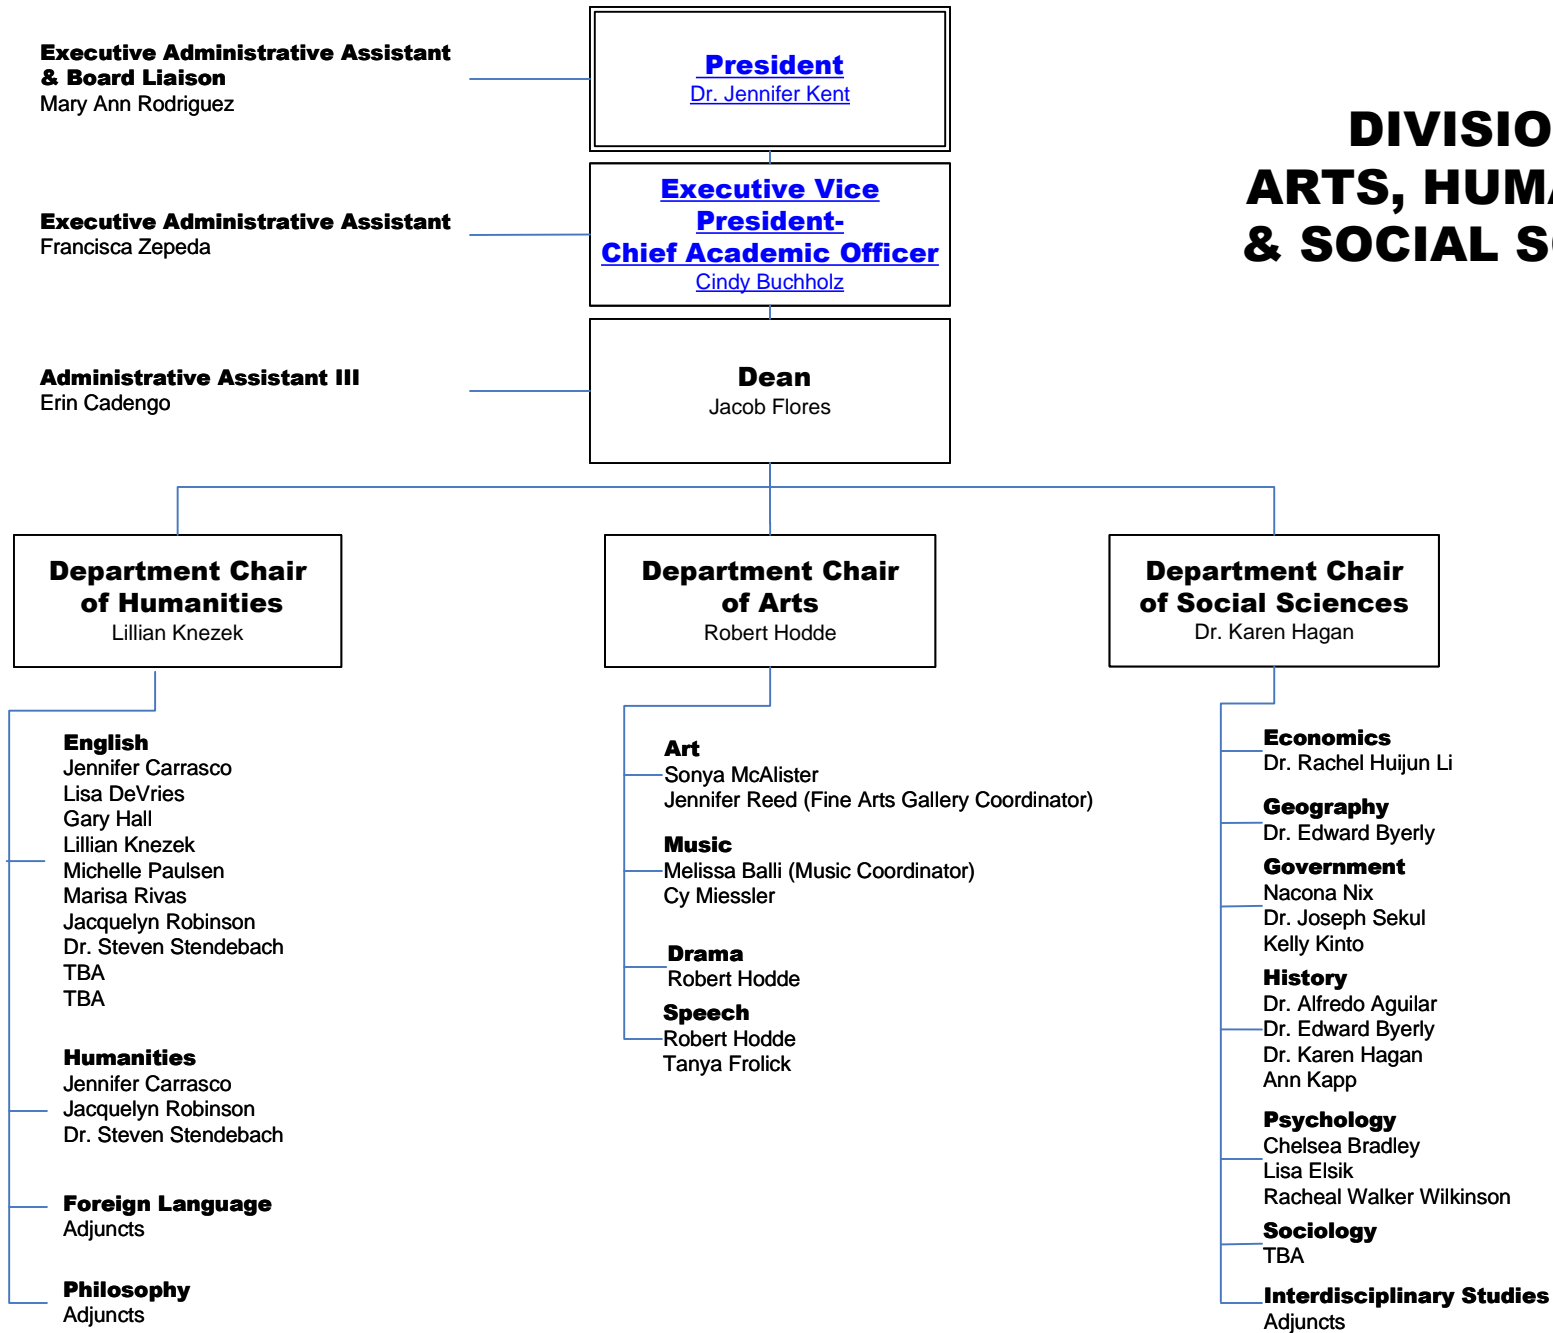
Executive Administrative Assistant & Board Liaison
Mary Ann Rodriguez

President
Dr. Jennifer Kent

DIVISIO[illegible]
ARTS, HUM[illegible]
& SOCIAL S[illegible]

Executive Administrative Assistant
Francisca Zepeda

Executive Vice President-
Chief Academic Officer
Cindy Buchholz

Administrative Assistant III
Erin Cadengo

Dean
Jacob Flores

Department Chair of Humanities
Lillian Knezek

Department Chair of Arts
Robert Hodde

Department Chair of Social Sciences
Dr. Karen Hagan

English
Jennifer Carrasco
Lisa DeVries
Gary Hall
Lillian Knezek
Michelle Paulsen
Marisa Rivas
Jacquelyn Robinson
Dr. Steven Stendebach
TBA
TBA

Humanities
Jennifer Carrasco
Jacquelyn Robinson
Dr. Steven Stendebach

Foreign Language
Adjuncts

Philosophy
Adjuncts

Art
Sonya McAlister
Jennifer Reed (Fine Arts Gallery Coordinator)

Music
Melissa Balli (Music Coordinator)
Cy Miessler

Drama
Robert Hodde

Speech
Robert Hodde
Tanya Frolick

Economics
Dr. Rachel Huijun Li

Geography
Dr. Edward Byerly

Government
Nacona Nix
Dr. Joseph Sekul
Kelly Kinto

History
Dr. Alfredo Aguilar
Dr. Edward Byerly
Dr. Karen Hagan
Ann Kapp

Psychology
Chelsea Bradley
Lisa Elsik
Racheal Walker Wilkinson

Sociology
TBA

Interdisciplinary Studies
Adjuncts